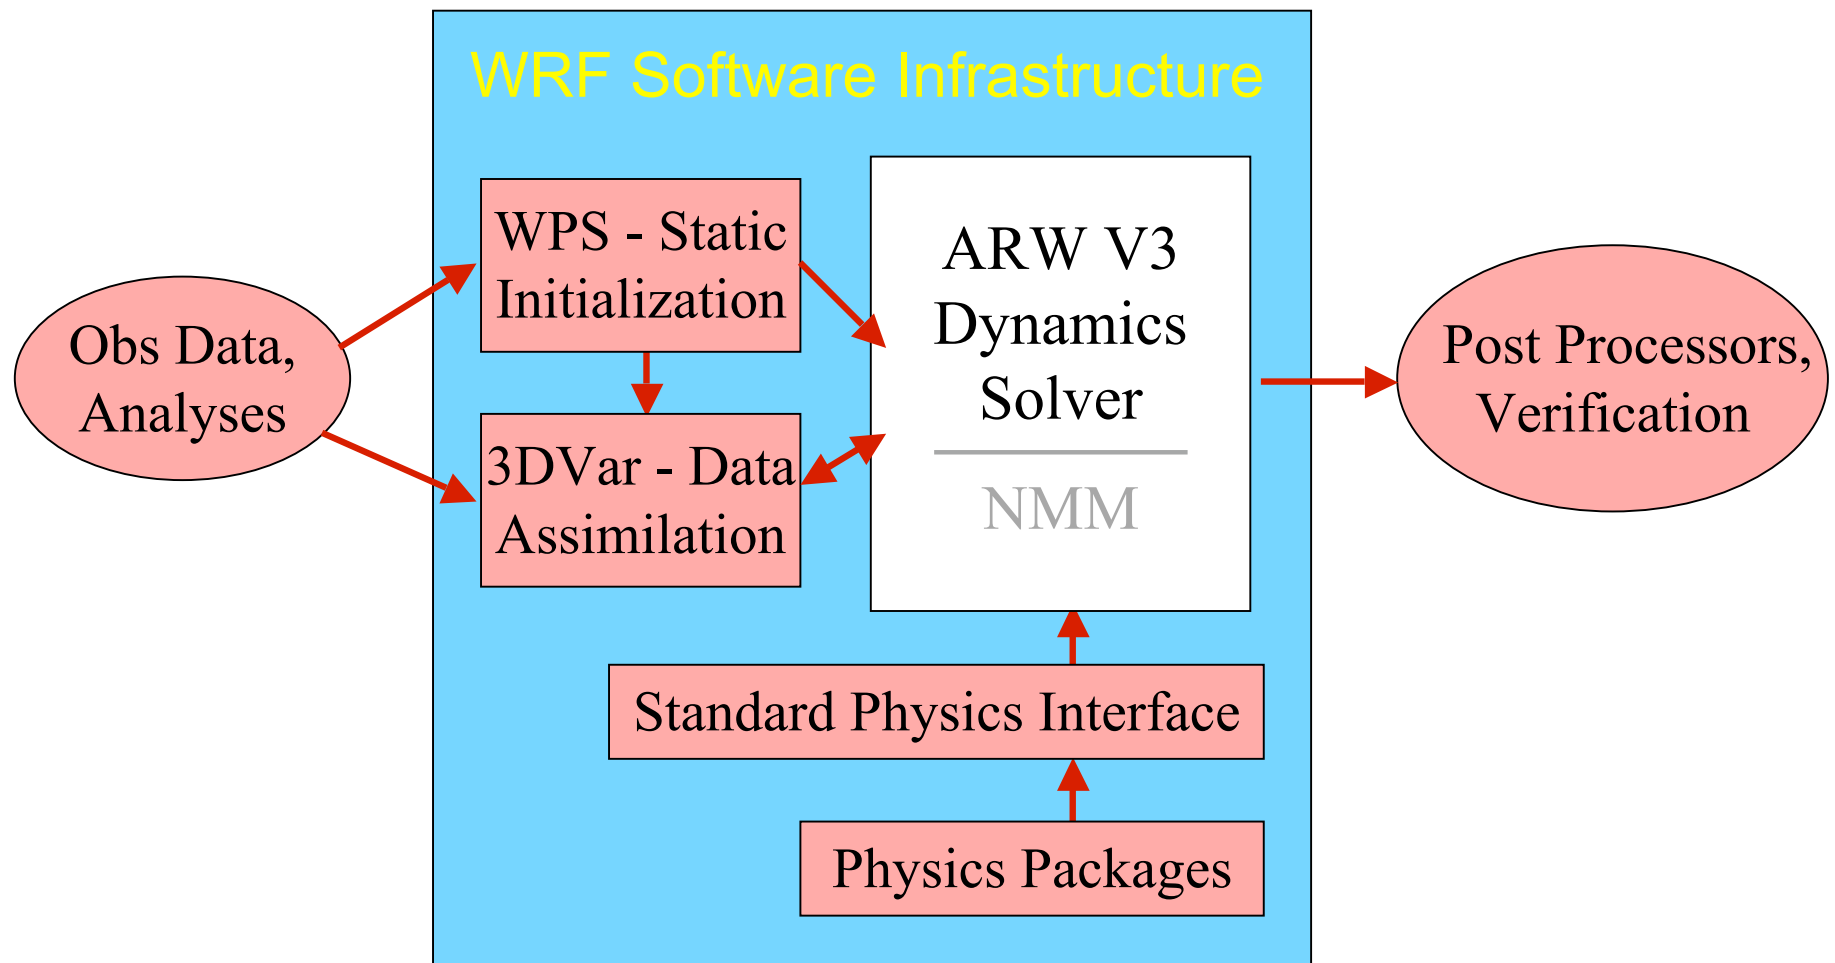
WRF Software Infrastructure

Obs Data, Analyses

WPS - Static Initialization

3DVar - Data Assimilation

ARW V3 Dynamics Solver

NMM

Post Processors, Verification

Standard Physics Interface

Physics Packages